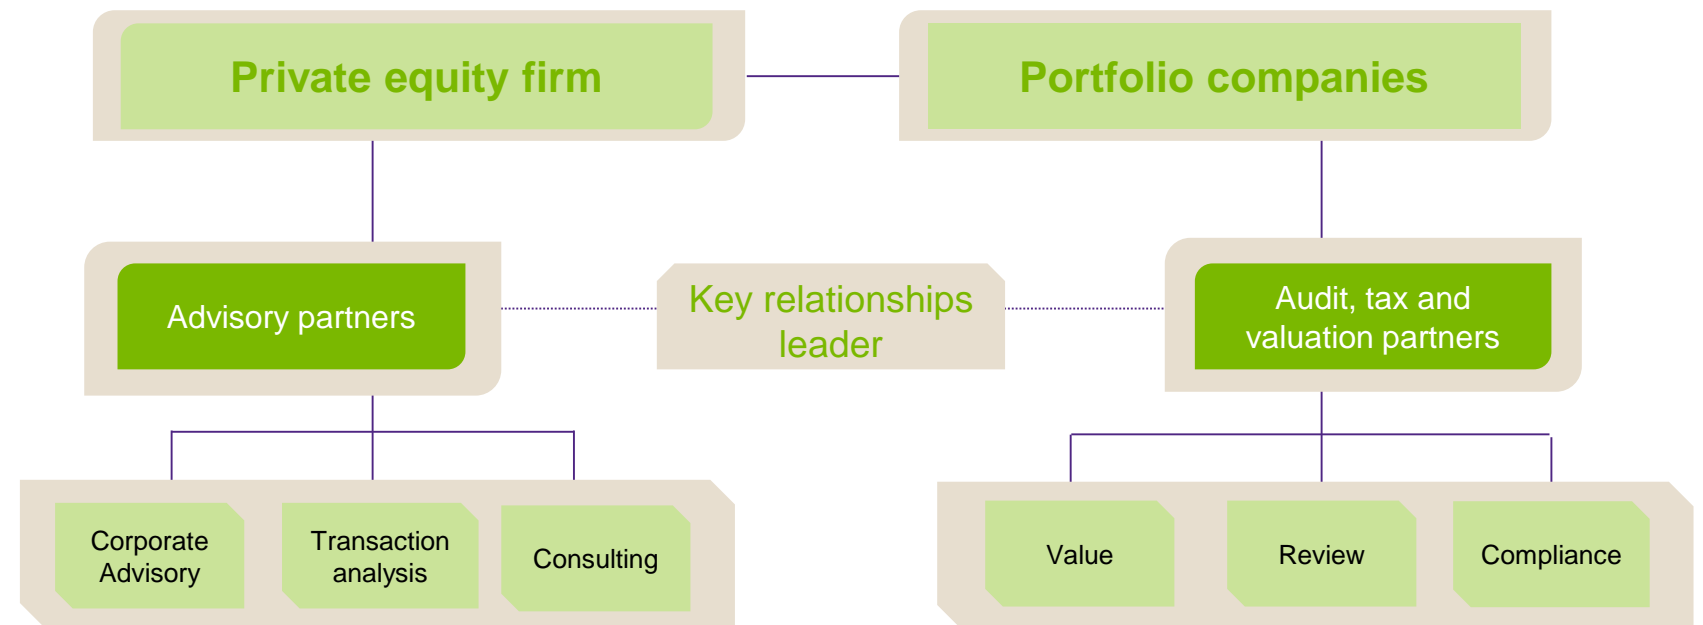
Private equity firm

Portfolio companies

Advisory partners

Key relationships leader

Audit, tax and valuation partners

Corporate Advisory

Transaction analysis

Consulting

Value

Review

Compliance